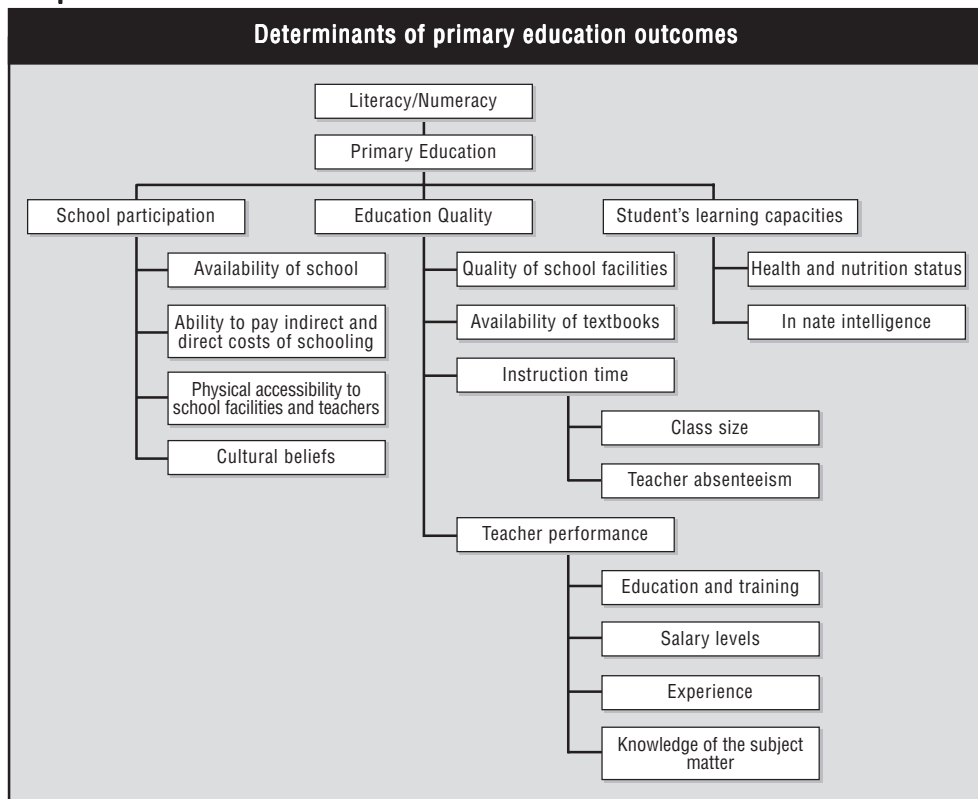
Determinants of primary education outcomes

Literacy/Numeracy

Primary Education

School participation

Education Quality

Student's learning capacities

Availability of school

Ability to pay indirect and direct costs of schooling

Physical accessibility to school facilities and teachers

Cultural beliefs

Quality of school facilities

Availability of textbooks

Instruction time

Class size

Teacher absenteeism

Teacher performance

Education and training

Salary levels

Experience

Knowledge of the subject matter

Health and nutrition status

In nate intelligence